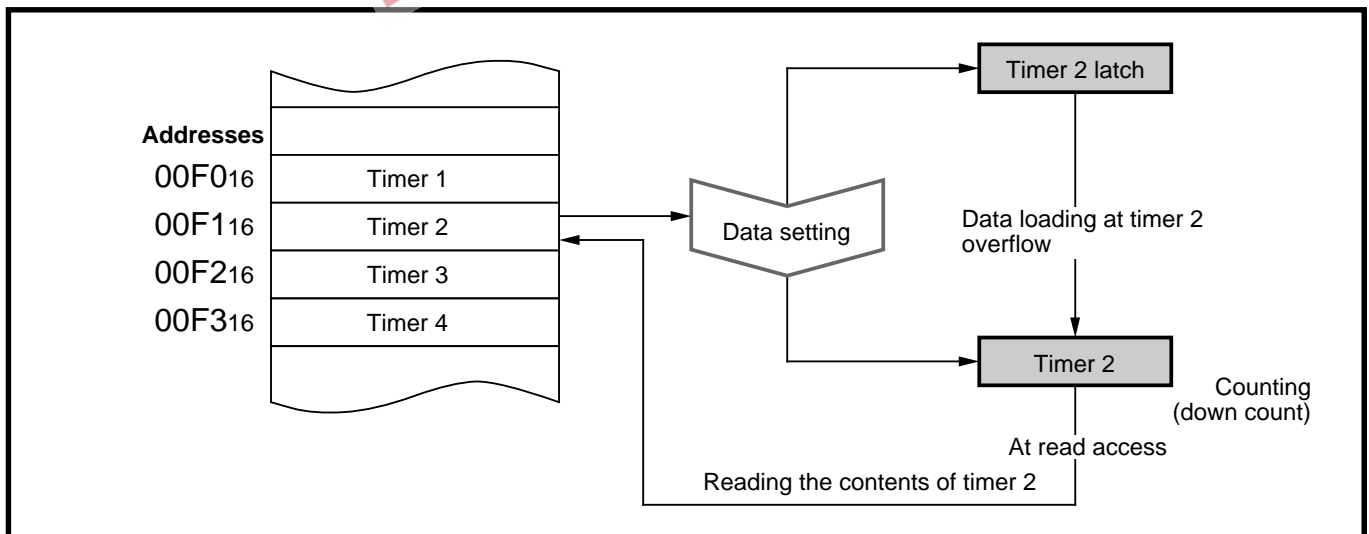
Addresses
$00F0_{16}$ Timer 1
$00F1_{16}$ Timer 2
$00F2_{16}$ Timer 3
$00F3_{16}$ Timer 4

Data setting

Timer 2 latch

Data loading at timer 2 overflow

Timer 2

Counting (down count)

At read access

Reading the contents of timer 2